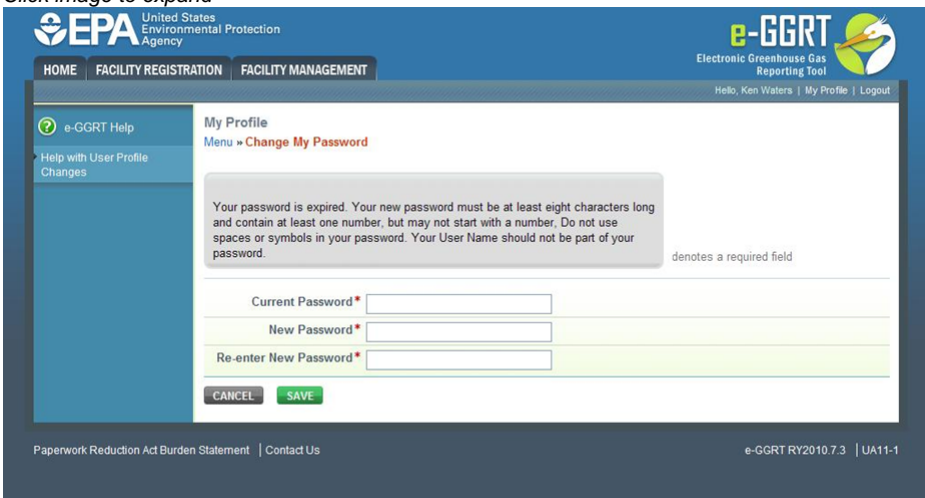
Click image to expand

EPA United States Environmental Protection Agency

HOME | FACILITY REGISTRATION | FACILITY MANAGEMENT

e-GGRT Electronic Greenhouse Gas Reporting Tool

Hello, Ken Waters | My Profile | Logout

e-GGRT Help

Help with User Profile Changes

My Profile
Menu » Change My Password

Your password is expired. Your new password must be at least eight characters long and contain at least one number, but may not start with a number, Do not use spaces or symbols in your password. Your User Name should not be part of your password.

denotes a required field

Current Password*

New Password*

Re-enter New Password*

CANCEL SAVE

Paperwork Reduction Act Burden Statement | Contact Us

e-GGRT RY2010.7.3 | UA11-1